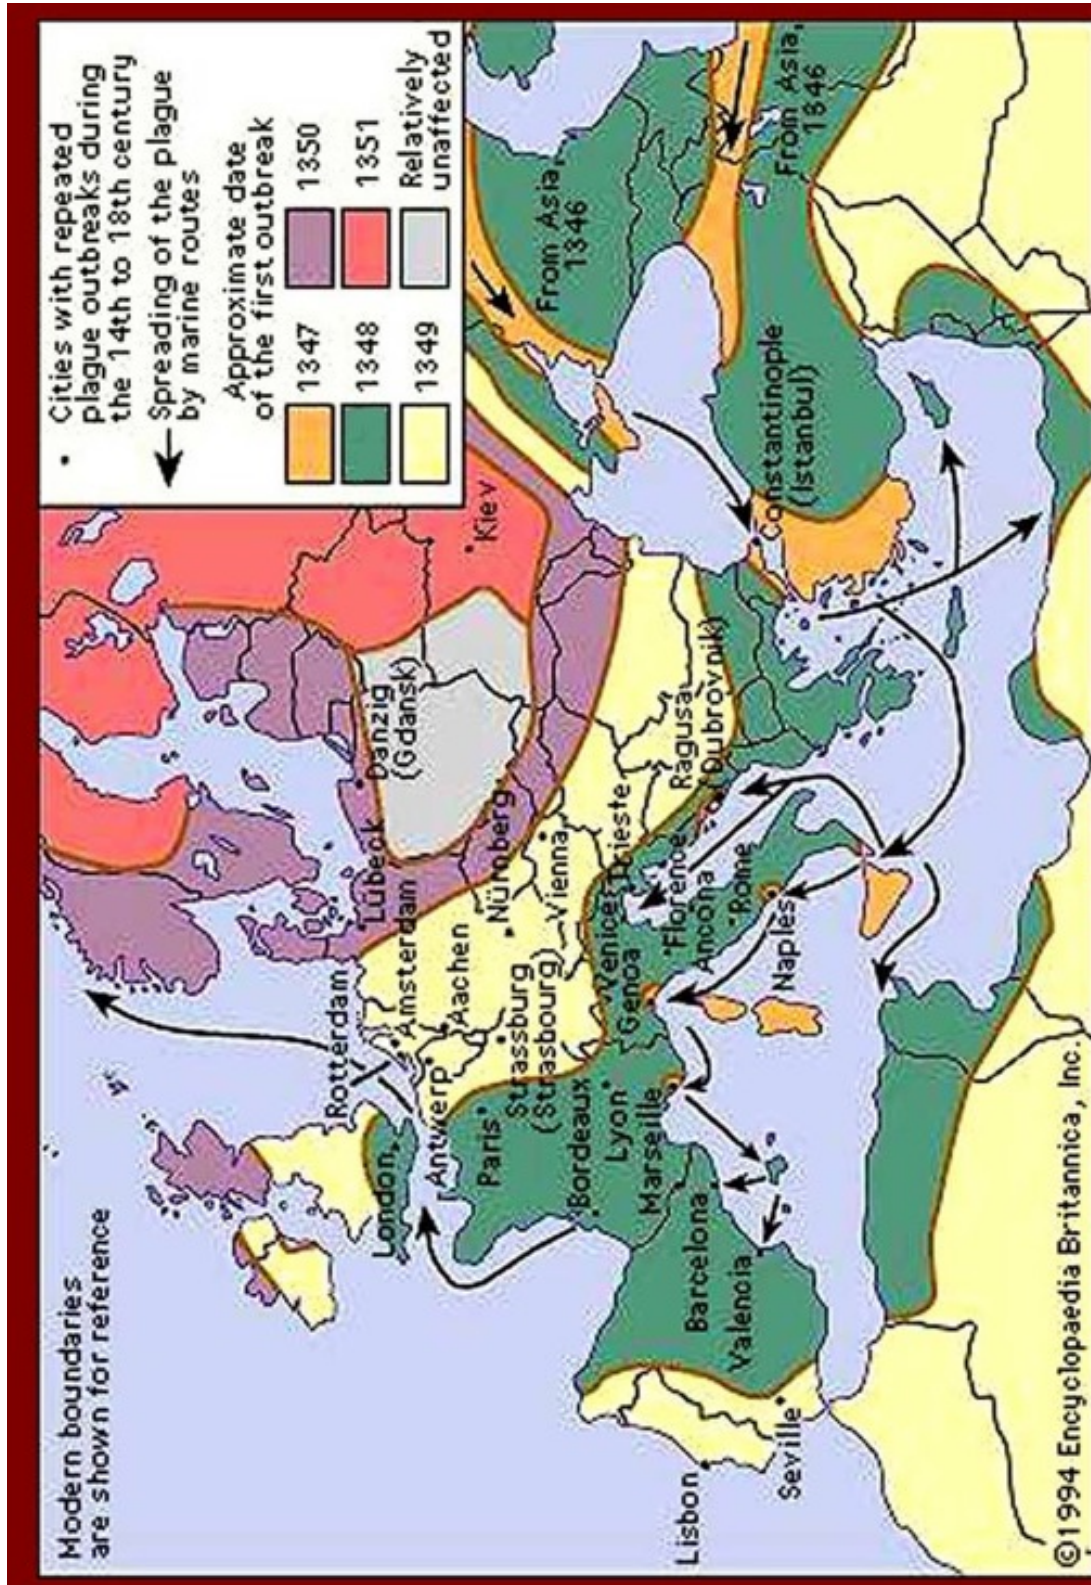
Cities with repeated plague outbreaks during the 14th to 18th century

Spreading of the plague by marine routes

Approximate date of the first outbreak

1347
1348
1349
1350
1351
Relatively unaffected

Modern boundaries are shown for reference

From Asia 1346
From Asia 1346
Constantinople (Istanbul)
Kiev
Danzig (Gdansk)
Lübeck
Amsterdam
Rotterdam
Antwerp
London
Aachen
Nürnberg
Vienna
Strassburg (Strasbourg)
Paris
Bordeaux
Lyon
Marseille
Genoa
Venice
Trieste
Florence
Ancona
Rome
Naples
Ragusa (Dubrovnik)
Barcelona
Valencia
Seville
Lisbon

©1994 Encyclopaedia Britannica, Inc.